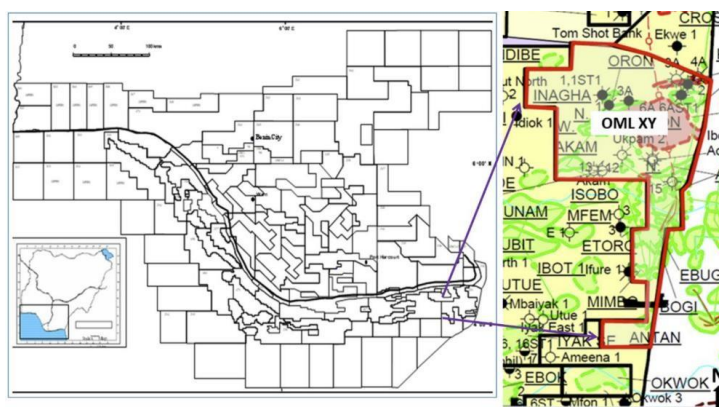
4°00' E
6°00' E
0 50 100 km
Benin City
6°00' N
Port Harcourt

Tom Shot Bank
Ekwe 1
CROS
IDIBE
ORON
3A
4A
ut North
1,1ST1
INAGHA
3A
6A EAST 1
OML XY
Adiok 1
N.
AKAM
Ukpam 2
Ibo
Ac
IN 1
13
12
Akam
15
DE
ISOBO
UNAM
MFEM
3
E 1
UBIT
ETORO
rth 1
IBOT 1
Ifure 1
UTUE
EBUG
Mbaiyak 1
MIMBO
BOGI
Utue 1
Iyak East 1
6, 16ST1
IYAK
ANTAN
Ameena 1
EBOK
OKWOK
6ST
Mfon 1
Okwok 3